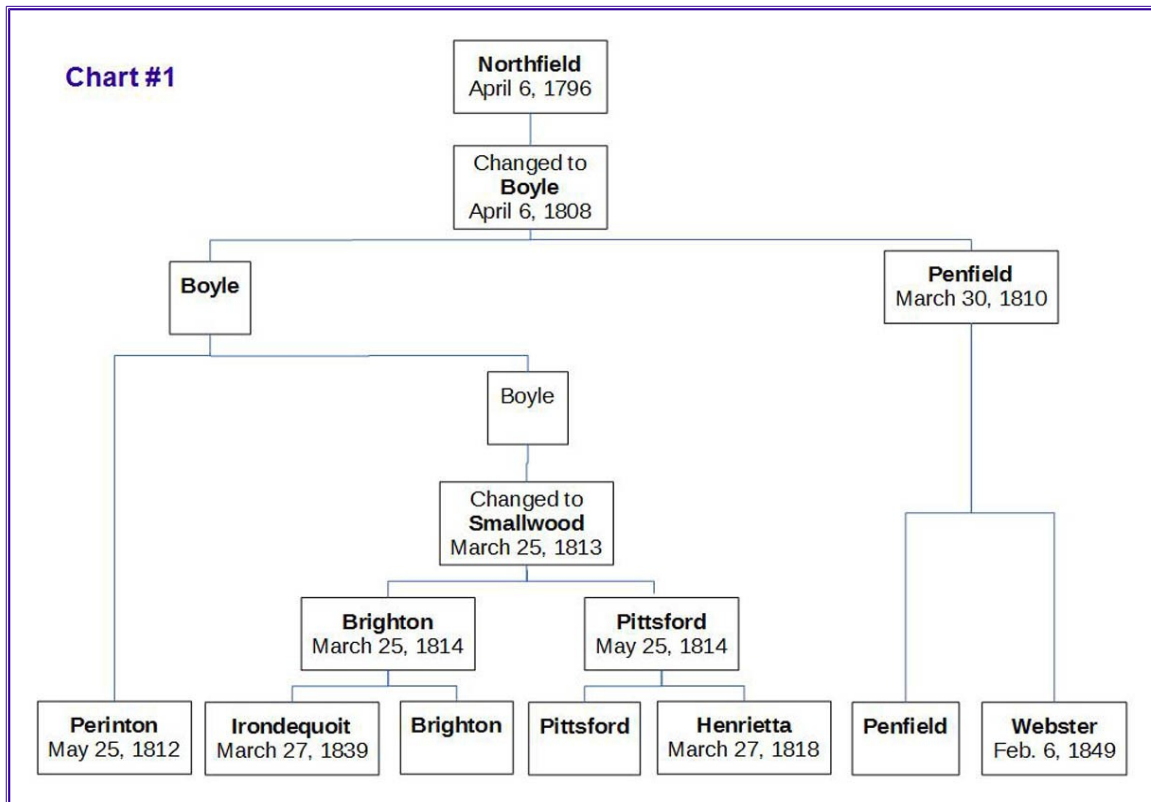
Chart #1

Northfield
April 6, 1796

Changed to
Boyle
April 6, 1808

Boyle

Penfield
March 30, 1810

Boyle

Changed to
Smallwood
March 25, 1813

Brighton
March 25, 1814

Pittsford
May 25, 1814

Perinton
May 25, 1812

Irondequoit
March 27, 1839

Brighton

Pittsford

Henrietta
March 27, 1818

Penfield

Webster
Feb. 6, 1849